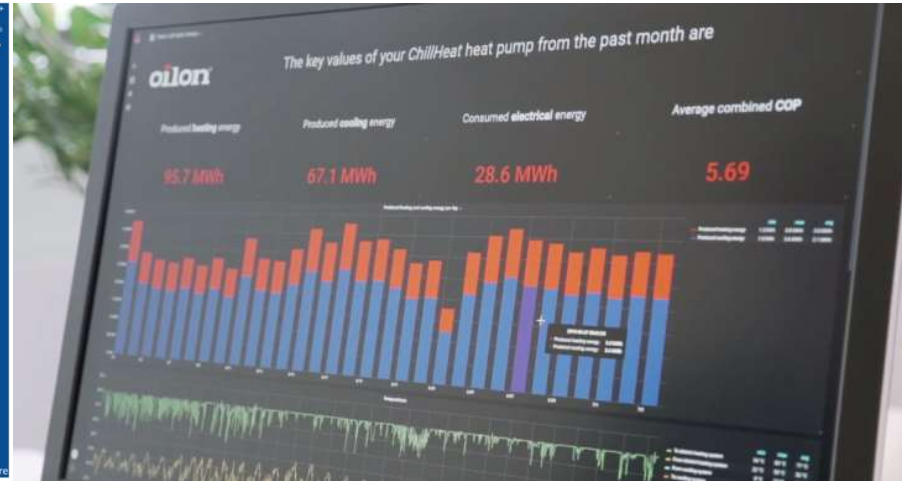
oilon

The key values of your ChillHeat heat pump from the past month are

Produced heating energy

Produced cooling energy

Consumed electrical energy

Average combined COP

95.7 MWh

67.1 MWh

28.6 MWh

5.69